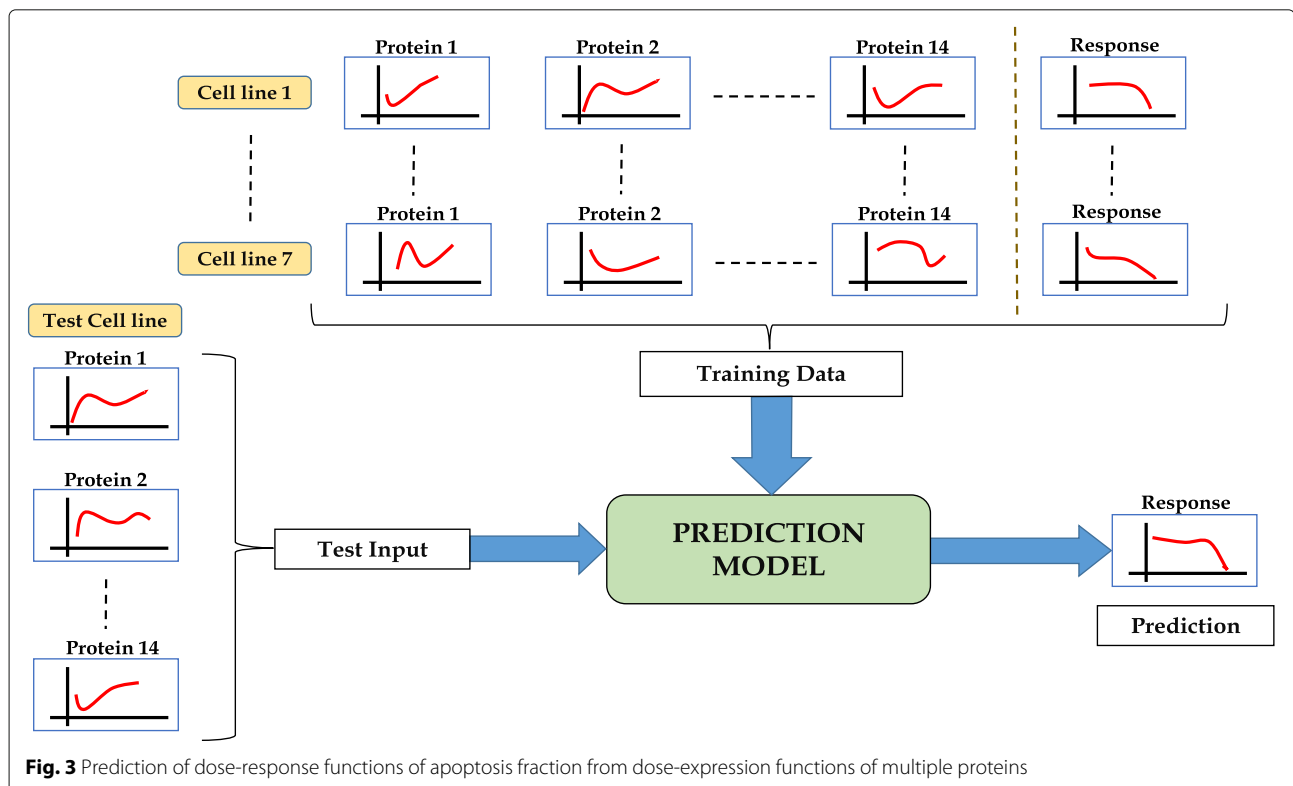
Cell line 1

Protein 1

Protein 2

Protein 14

Response

Cell line 7

Protein 1

Protein 2

Protein 14

Response

Test Cell line

Protein 1

Protein 2

Protein 14

Training Data

Test Input

PREDICTION MODEL

Response

Prediction

**Fig. 3** Prediction of dose-response functions of apoptosis fraction from dose-expression functions of multiple proteins